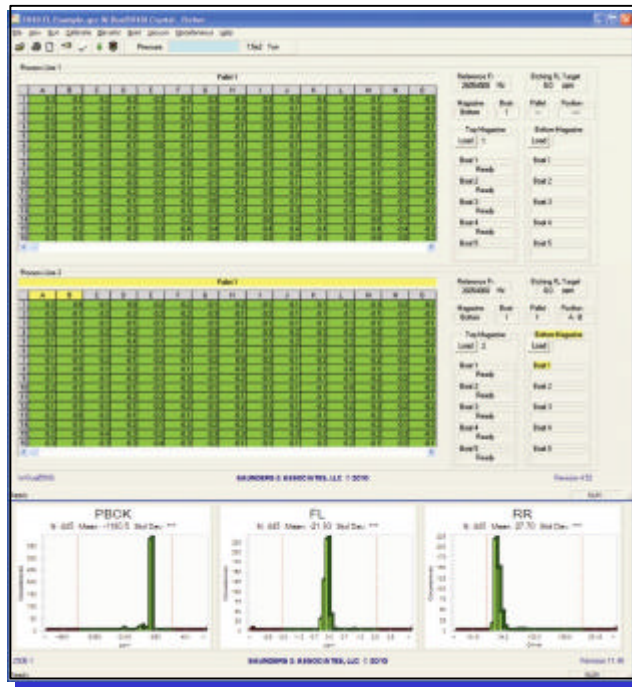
Process Line 1

Pallet 1

Reference P/ 2605488 %

Etching FL Target 60 ppm

Magazine Bottom

Boat 1

Pallet

Position

Top Magazine

Load 1

Bottom Magazine

Boat 1 Ready

Boat 1

Boat 2 Ready

Boat 2

Boat 3 Ready

Boat 3

Boat 4 Ready

Boat 4

Boat 5

Boat 5

Process Line 2

Pallet 1

Reference P/ 2605488 %

Etching FL Target 60 ppm

Magazine Bottom

Boat 1

Pallet 1

Position A - B

Top Magazine

Load 2

Bottom Magazine

Load

Boat 1 Ready

Boat 1

Boat 2 Ready

Boat 2

Boat 3 Ready

Boat 3

Boat 4 Ready

Boat 4

Boat 5 Ready

Boat 5

SAUNDERS & ASSOCIATES, LLC © 2010

Version 4.52

PBCK

N: 445 Mean: -1160.5 Std Dev: ***

FL

N: 445 Mean: -21.93 Std Dev: ***

RR

N: 445 Mean: 27.70 Std Dev: ***

SAUNDERS & ASSOCIATES, LLC © 2010

Version 11.46